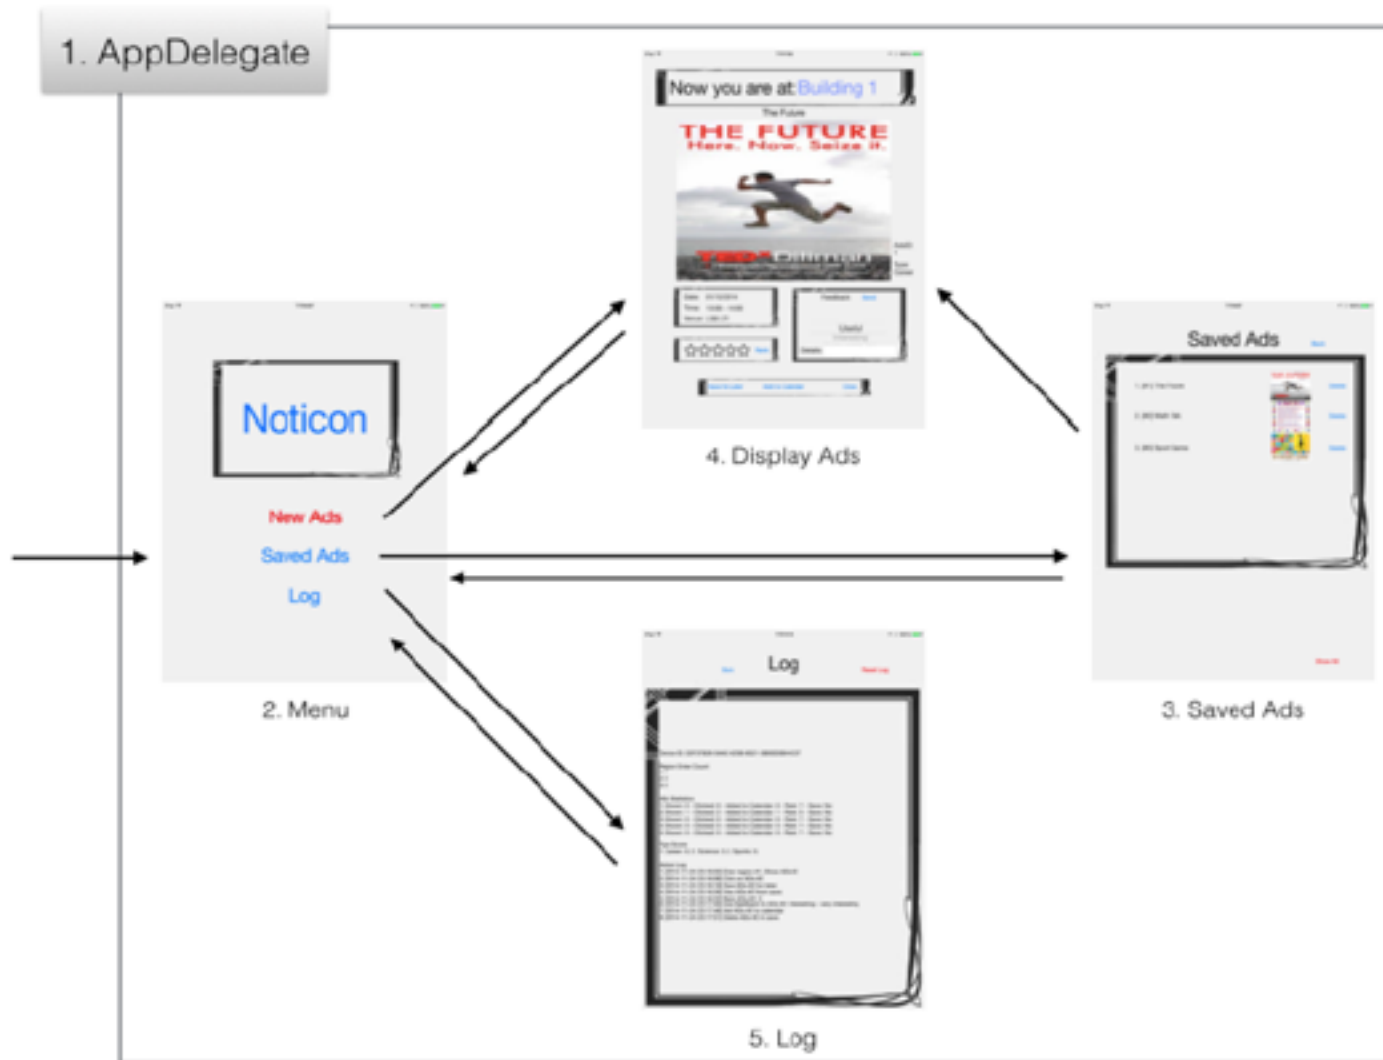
1. AppDelegate

Now you are at: Building 1

The Future

THE FUTURE
Here. Now. Seize it.

TEDxDamman

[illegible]

4. Display Ads

Noticon

New Ads

Saved Ads

Log

2. Menu

Saved Ads

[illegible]

3. Saved Ads

Log

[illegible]

5. Log